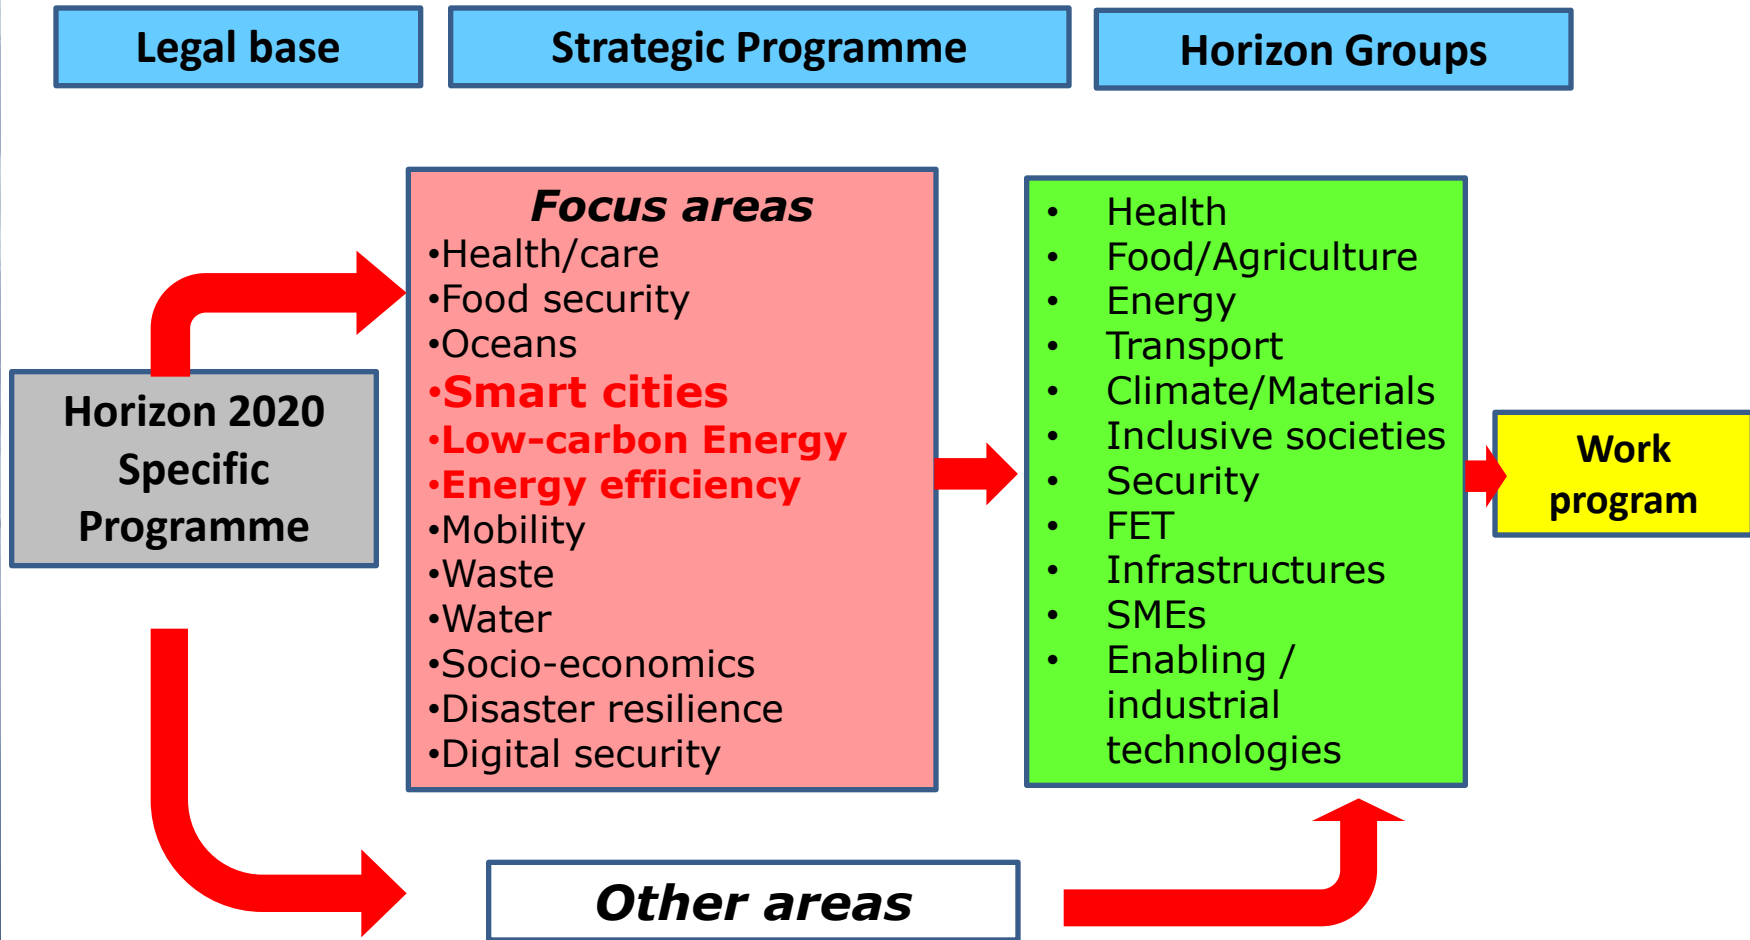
Legal base

Strategic Programme

Horizon Groups

Horizon 2020 Specific Programme

Focus areas
•Health/care
•Food security
•Oceans
•Smart cities
•Low-carbon Energy
•Energy efficiency
•Mobility
•Waste
•Water
•Socio-economics
•Disaster resilience
•Digital security

• Health
• Food/Agriculture
• Energy
• Transport
• Climate/Materials
• Inclusive societies
• Security
• FET
• Infrastructures
• SMEs
• Enabling / industrial technologies

Work program

Other areas